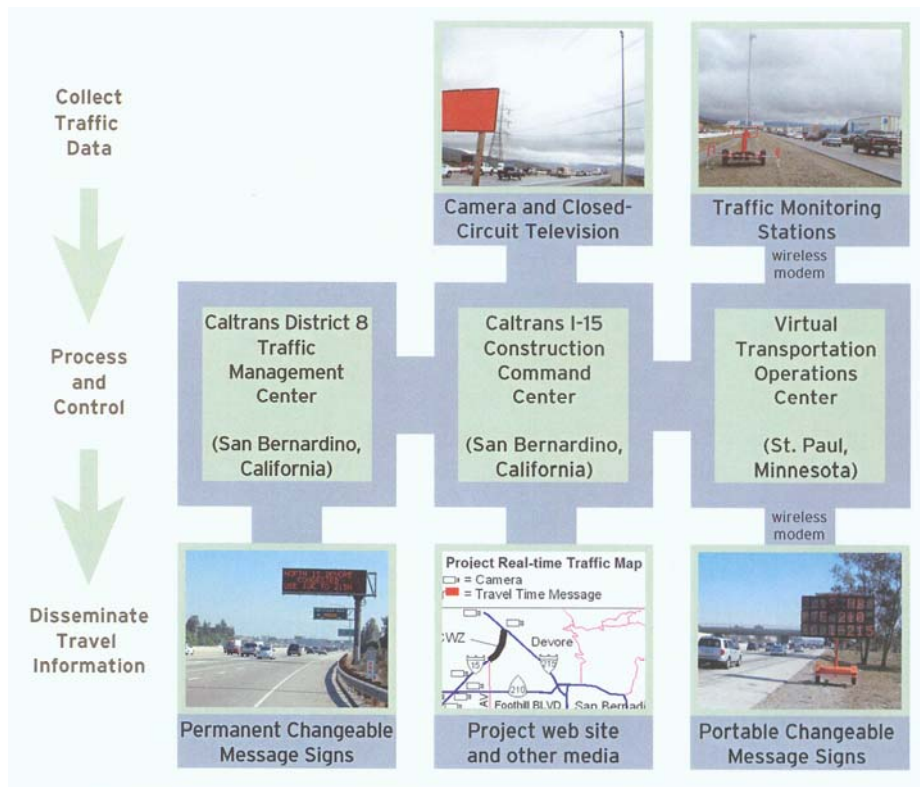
Collect Traffic Data

Camera and Closed-Circuit Television

Traffic Monitoring Stations

wireless modem

Process and Control

Caltrans District 8 Traffic Management Center

(San Bernardino, California)

Caltrans I-15 Construction Command Center

(San Bernardino, California)

Virtual Transportation Operations Center

(St. Paul, Minnesota)

wireless modem

Disseminate Travel Information

Project Real-time Traffic Map
= Camera
= Travel Time Message
CWZ
Devore
15
215
210
Foothill BLVD
San Bernadi

Permanent Changeable Message Signs

Project web site and other media

Portable Changeable Message Signs